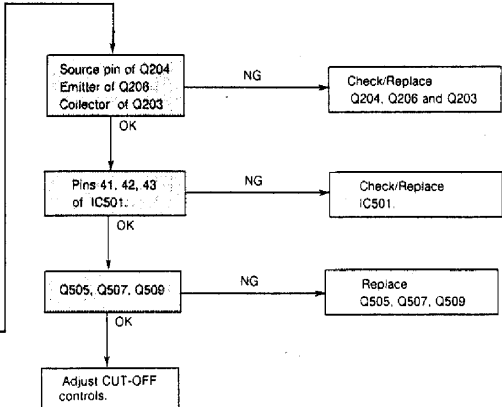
Source pin of Q204
Emitter of Q206
Collector of Q203

NG

Check/Replace
Q204, Q206 and Q203

OK

Pins 41, 42, 43
of IC501.

NG

Check/Replace
IC501.

OK

Q505, Q507, Q509

NG

Replace
Q505, Q507, Q509

OK

Adjust CUT-OFF
controls.